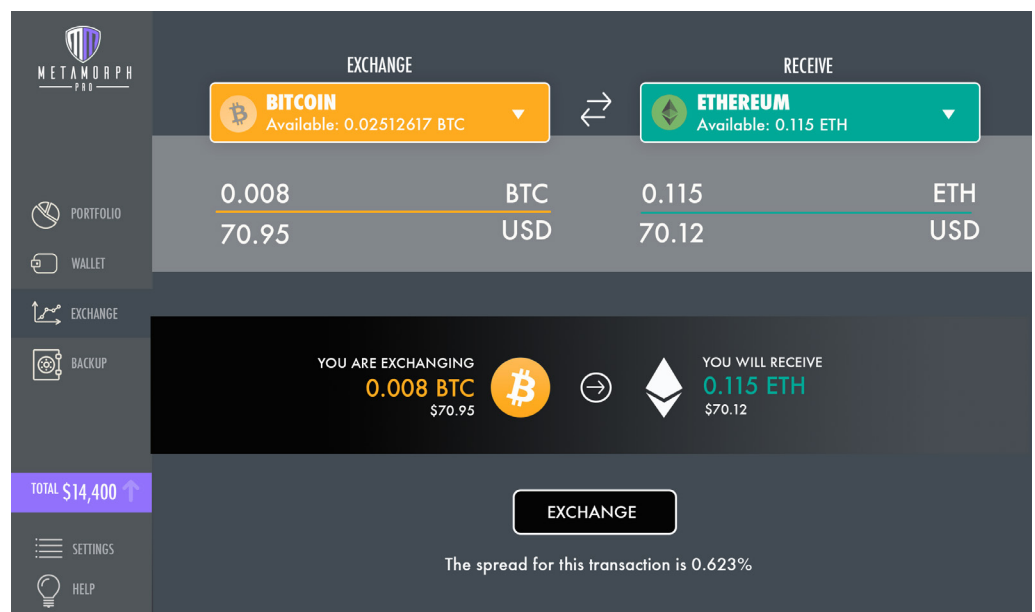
METAMORPH
PRO

PORTFOLIO
WALLET
EXCHANGE
BACKUP

TOTAL $14,400

SETTINGS
HELP

EXCHANGE
BITCOIN
Available: 0.02512617 BTC

RECEIVE
ETHEREUM
Available: 0.115 ETH

0.008 BTC
70.95 USD

0.115 ETH
70.12 USD

YOU ARE EXCHANGING
0.008 BTC
$70.95

YOU WILL RECEIVE
0.115 ETH
$70.12

EXCHANGE

The spread for this transaction is 0.623%